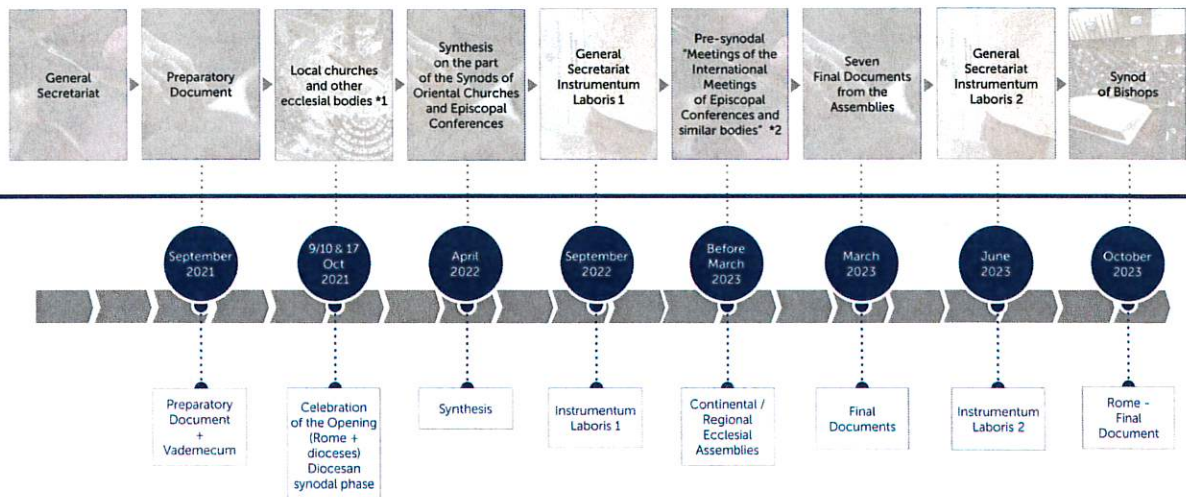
General Secretariat

Preparatory Document

Local churches and other ecclesial bodies *1

Synthesis on the part of the Synods of Oriental Churches and Episcopal Conferences

General Secretariat Instrumentum Laboris 1

Pre-synodal "Meetings of the International Meetings of Episcopal Conferences and similar bodies" *2

Seven Final Documents from the Assemblies

General Secretariat Instrumentum Laboris 2

Synod of Bishops

September 2021

9/10 & 17 Oct 2021

April 2022

September 2022

Before March 2023

March 2023

June 2023

October 2023

Preparatory Document + Vademecum

Celebration of the Opening (Rome + dioceses) Diocesan synodal phase

Synthesis

Instrumentum Laboris 1

Continental / Regional Ecclesial Assemblies

Final Documents

Instrumentum Laboris 2

Rome - Final Document